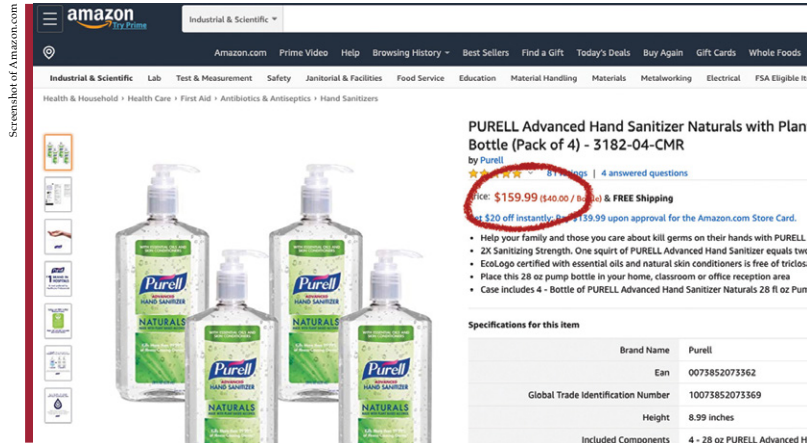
Screenshot of Amazon.com

amazon
Try Prime

Industrial & Scientific

Amazon.com  Prime Video  Help  Browsing History  Best Sellers  Find a Gift  Today's Deals  Buy Again  Gift Cards  Whole Foods

Industrial & Scientific  Lab  Test & Measurement  Safety  Janitorial & Facilities  Food Service  Education  Material Handling  Materials  Metalworking  Electrical  FSA Eligible It

Health & Household › Health Care › First Aid › Antibiotics & Antiseptics › Hand Sanitizers

PURELL Advanced Hand Sanitizer Naturals with Plan Bottle (Pack of 4) - 3182-04-CMR

by Purell

81 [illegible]ngs | 4 answered questions

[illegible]rice: $159.99 ($40.00 / B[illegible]e) & FREE Shipping

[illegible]et $20 off instantly: Pa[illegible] $139.99 upon approval for the Amazon.com Store Card.

• Help your family and those you care about kill germs on their hands with PURELL
• 2X Sanitizing Strength. One squirt of PURELL Advanced Hand Sanitizer equals two
• EcoLogo certified with essential oils and natural skin conditioners is free of triclos
• Place this 28 oz pump bottle in your home, classroom or office reception area
• Case includes 4 - Bottle of PURELL Advanced Hand Sanitizer Naturals 28 fl oz Pum

Specifications for this item

| | |
|---|---|
| Brand Name | Purell |
| Ean | 0073852073362 |
| Global Trade Identification Number | 10073852073369 |
| Height | 8.99 inches |
| Included Components | 4 - 28 oz PURELL Advanced H |

Purell
ADVANCED
HAND SANITIZER
NATURALS